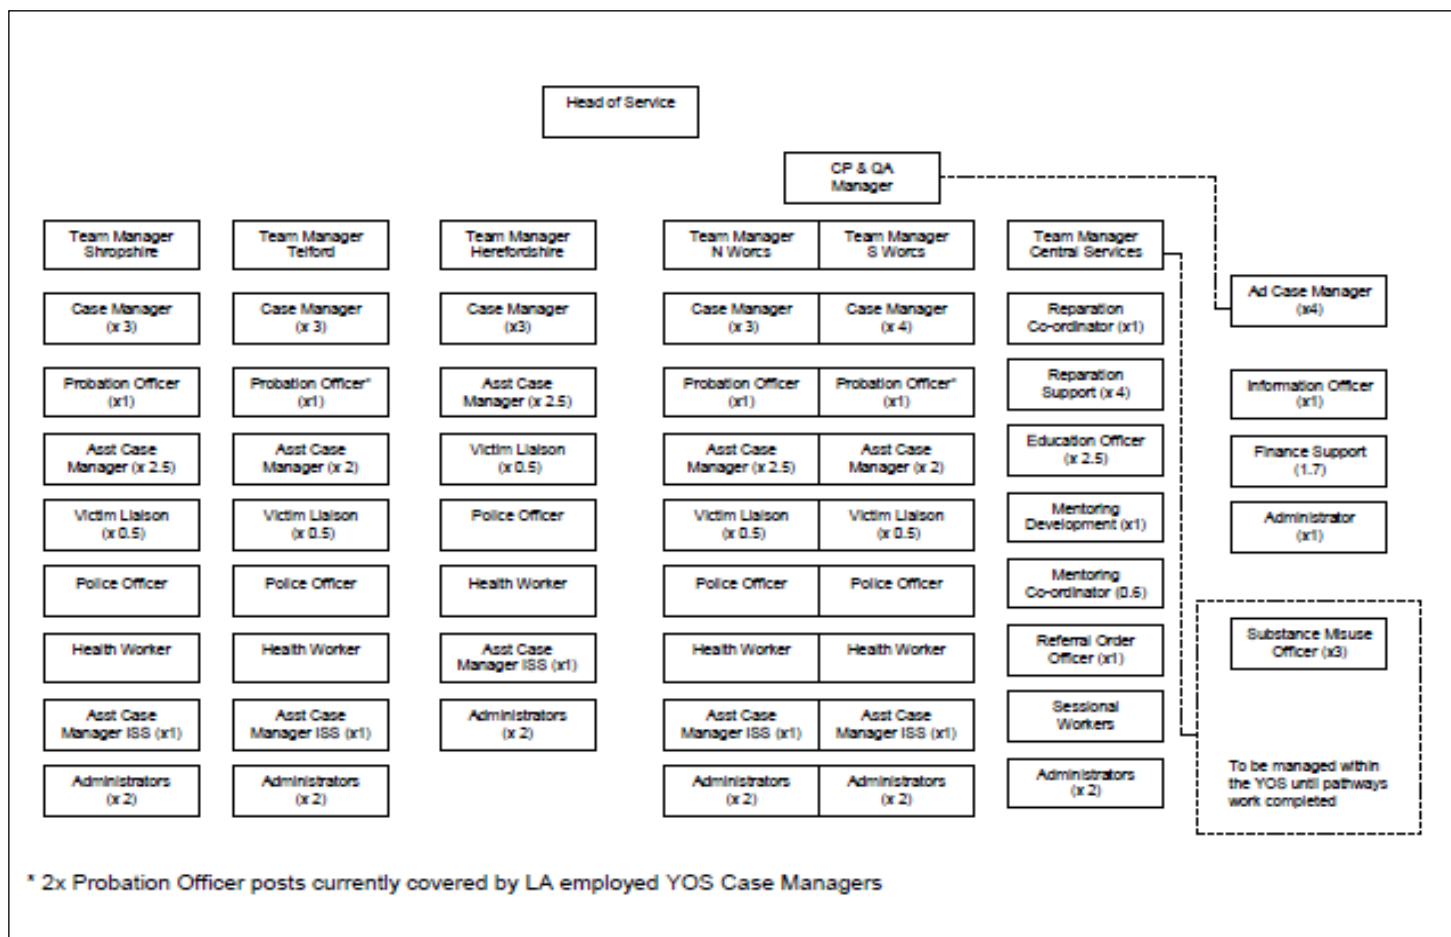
Head of Service

CP & QA Manager

Team Manager Shropshire

Case Manager (x 3)

Probation Officer (x1)

Asst Case Manager (x 2.5)

Victim Liaison (x 0.5)

Police Officer

Health Worker

Asst Case Manager ISS (x1)

Administrators (x 2)

Team Manager Telford

Case Manager (x 3)

Probation Officer* (x1)

Asst Case Manager (x 2)

Victim Liaison (x 0.5)

Police Officer

Health Worker

Asst Case Manager ISS (x1)

Administrators (x 2)

Team Manager Herefordshire

Case Manager (x3)

Asst Case Manager (x 2.5)

Victim Liaison (x 0.5)

Police Officer

Health Worker

Asst Case Manager ISS (x1)

Administrators (x 2)

Team Manager N Worcs

Case Manager (x 3)

Probation Officer (x1)

Asst Case Manager (x 2.5)

Victim Liaison (x 0.5)

Police Officer

Health Worker

Asst Case Manager ISS (x1)

Administrators (x 2)

Team Manager S Worcs

Case Manager (x 4)

Probation Officer* (x1)

Asst Case Manager (x 2)

Victim Liaison (x 0.5)

Police Officer

Health Worker

Asst Case Manager ISS (x1)

Administrators (x 2)

Team Manager Central Services

Reparation Co-ordinator (x1)

Reparation Support (x 4)

Education Officer (x 2.5)

Mentoring Development (x1)

Mentoring Co-ordinator (0.5)

Referral Order Officer (x1)

Sessional Workers

Administrators (x 2)

Ad Case Manager (x4)

Information Officer (x1)

Finance Support (1.7)

Administrator (x1)

Substance Misuse Officer (x3)

To be managed within the YOS until pathways work completed

* 2x Probation Officer posts currently covered by LA employed YOS Case Managers